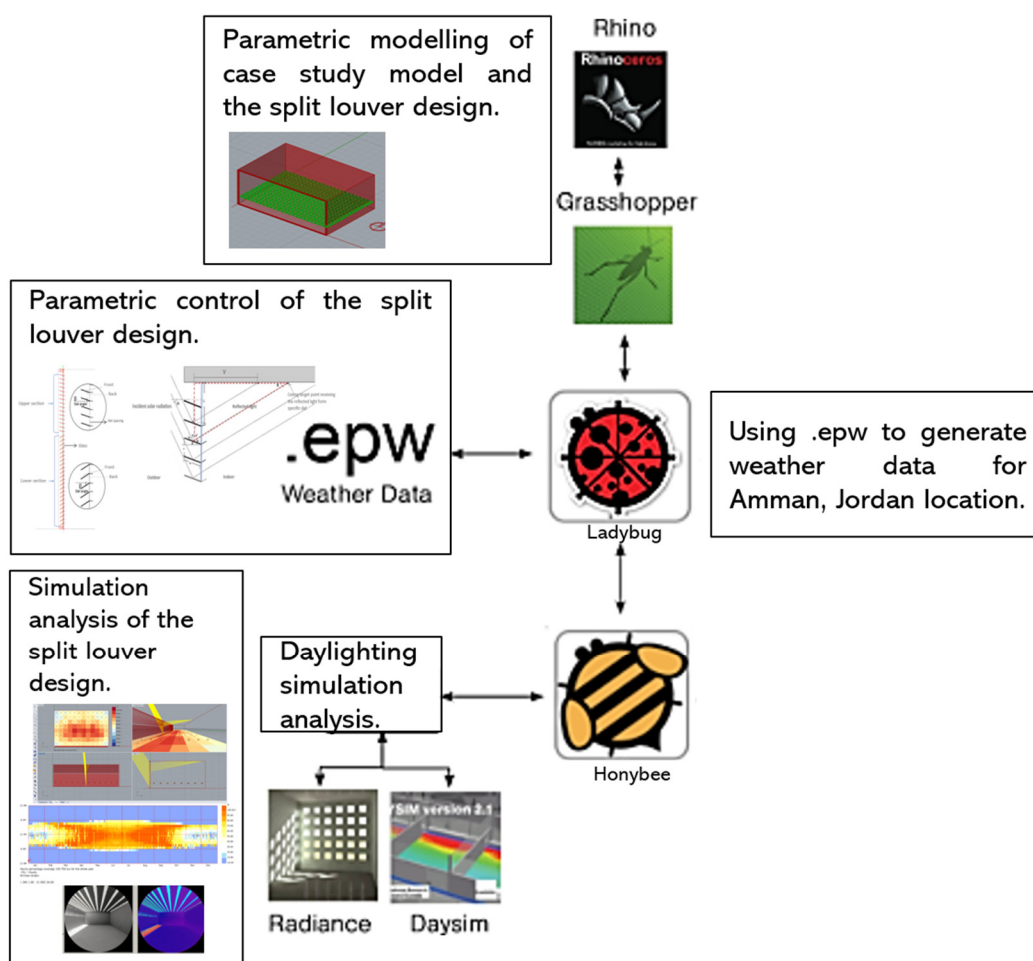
Parametric modelling of case study model and the split louver design.

Rhino

Rhinoceros

Grasshopper

Parametric control of the split louver design.

Upper section

Lower section

Front

Back

Glass

Incident solar radiation

Reflected light

Outdoor

Indoor

.epw

Weather Data

Ladybug

Using .epw to generate weather data for Amman, Jordan location.

Simulation analysis of the split louver design.

Daylighting simulation analysis.

Honybee

SIM version 2.1

Radiance

Daysim